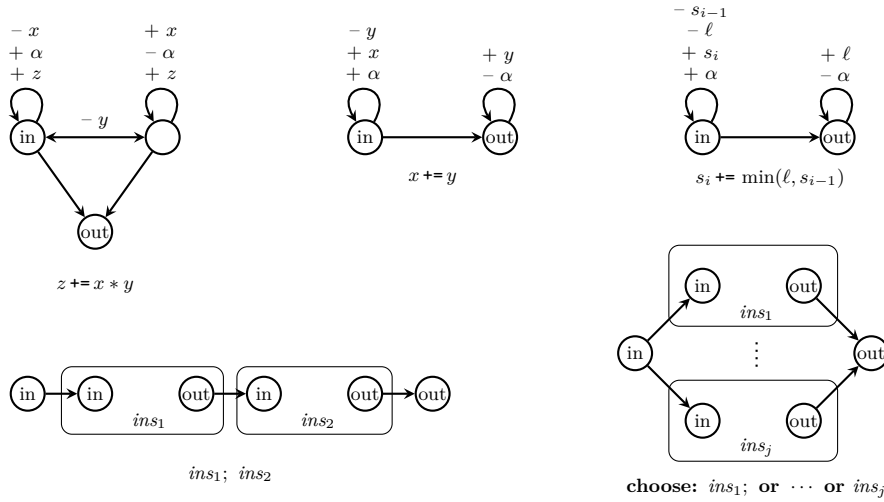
$-x$
$+\alpha$
$+z$

$+x$
$-\alpha$
$+z$

$-y$

in

out

$z \mathrel{+}= x * y$

$-y$
$+x$
$+\alpha$

$+y$
$-\alpha$

in

out

$x \mathrel{+}= y$

$-s_{i-1}$
$-\ell$
$+s_i$
$+\alpha$

$+\ell$
$-\alpha$

in

out

$s_i \mathrel{+}= \min(\ell, s_{i-1})$

in

in

out

$ins_1$

in

out

$ins_2$

out

$ins_1;\ ins_2$

in

in

out

$ins_1$

$\vdots$

in

out

$ins_j$

out

**choose:** $ins_1$; **or** $\cdots$ **or** $ins_j$